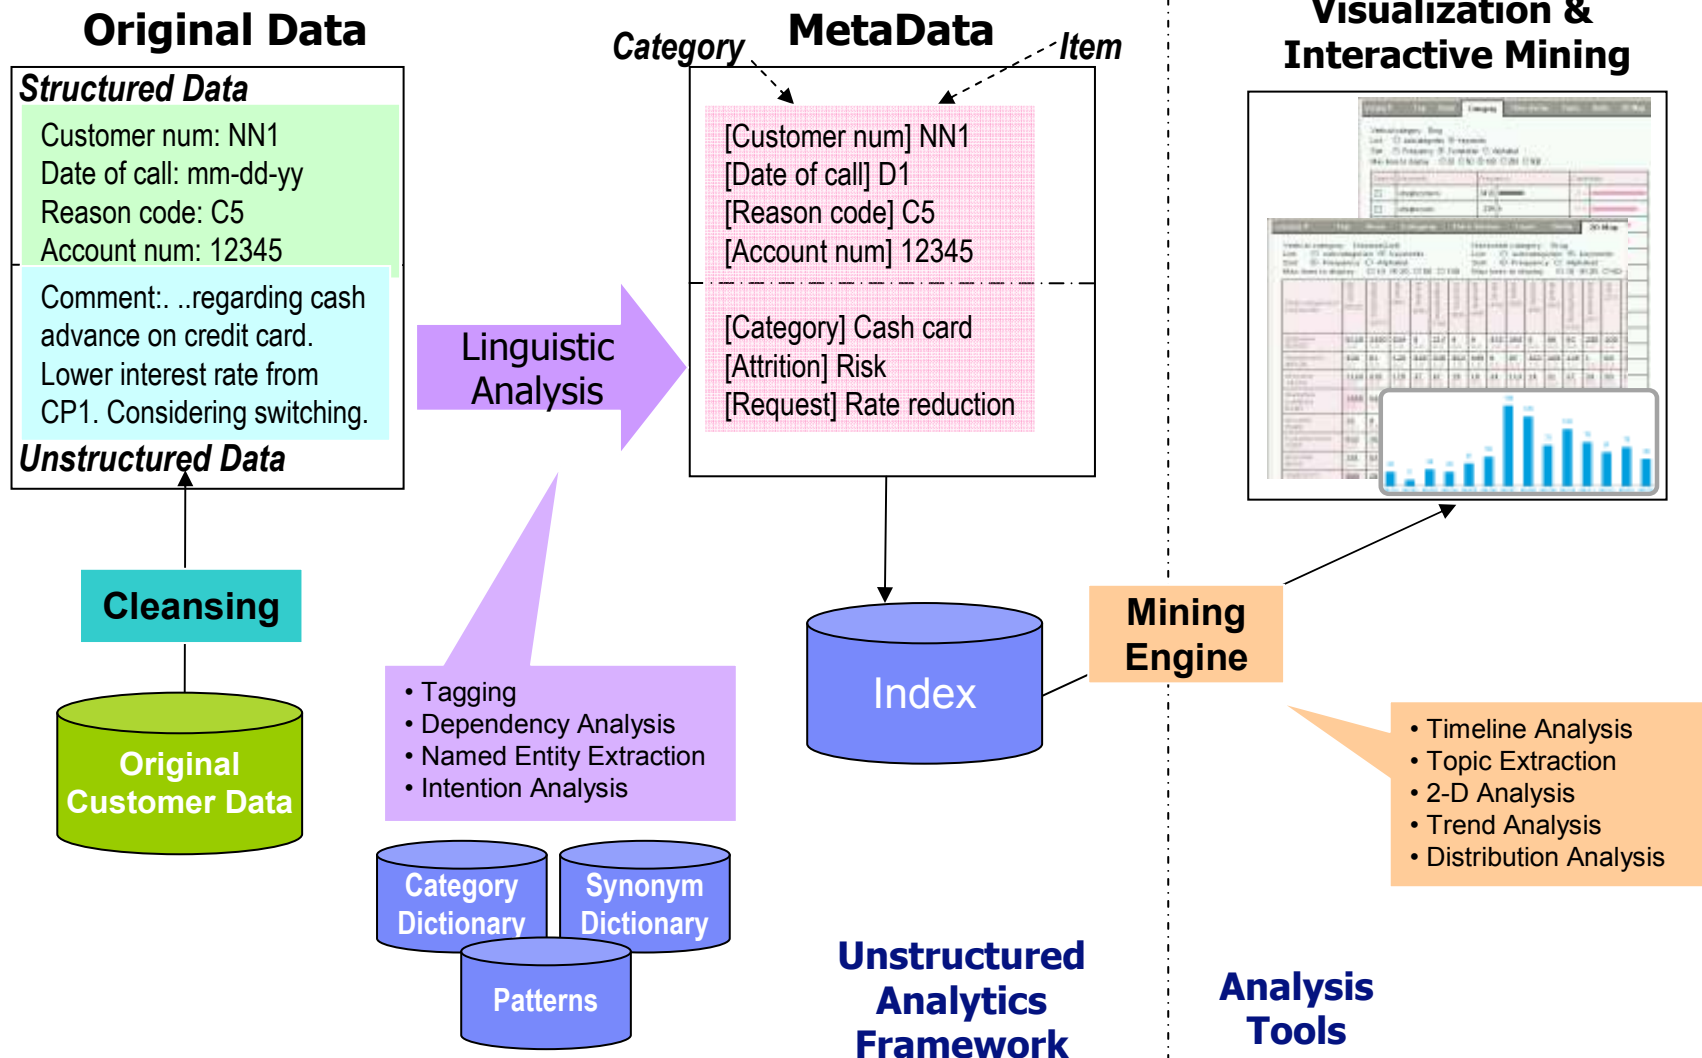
Original Data

Structured Data

Customer num: NN1
Date of call: mm-dd-yy
Reason code: C5
Account num: 12345

Comment:. ..regarding cash advance on credit card. Lower interest rate from CP1. Considering switching.

Unstructured Data

Cleansing

Original Customer Data

Category

MetaData

Item

[Customer num] NN1
[Date of call] D1
[Reason code] C5
[Account num] 12345

[Category] Cash card
[Attrition] Risk
[Request] Rate reduction

Linguistic Analysis

• Tagging
• Dependency Analysis
• Named Entity Extraction
• Intention Analysis

Category Dictionary

Synonym Dictionary

Patterns

Index

Mining Engine

Unstructured Analytics Framework

Visualization & Interactive Mining

• Timeline Analysis
• Topic Extraction
• 2-D Analysis
• Trend Analysis
• Distribution Analysis

Analysis Tools